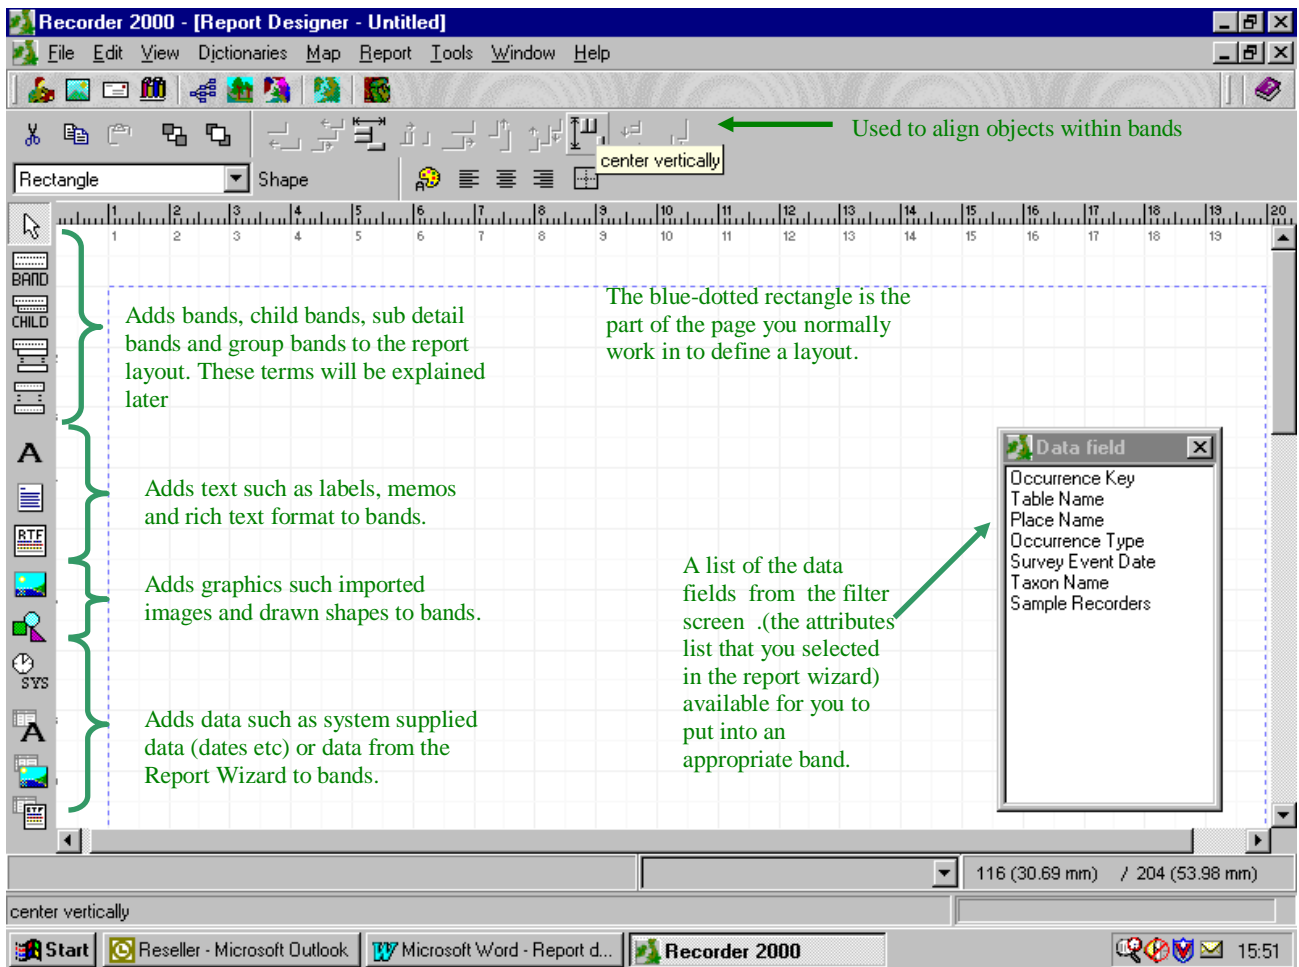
Recorder 2000 - [Report Designer - Untitled]

File Edit View Dictionaries Map Report Tools Window Help

Used to align objects within bands

center vertically

Rectangle Shape

1 2 3 4 5 6 7 8 9 10 11 12 13 14 15 16 17 18 19 20

BAND
CHILD

Adds bands, child bands, sub detail bands and group bands to the report layout. These terms will be explained later

The blue-dotted rectangle is the part of the page you normally work in to define a layout.

A

Adds text such as labels, memos and rich text format to bands.

RTF

Adds graphics such imported images and drawn shapes to bands.

SYS

Adds data such as system supplied data (dates etc) or data from the Report Wizard to bands.

A list of the data fields from the filter screen .(the attributes list that you selected in the report wizard) available for you to put into an appropriate band.

Data field

Occurrence Key
Table Name
Place Name
Occurrence Type
Survey Event Date
Taxon Name
Sample Recorders

116 (30.69 mm) / 204 (53.98 mm)

center vertically

Start
Reseller - Microsoft Outlook
Microsoft Word - Report d...
Recorder 2000
15:51